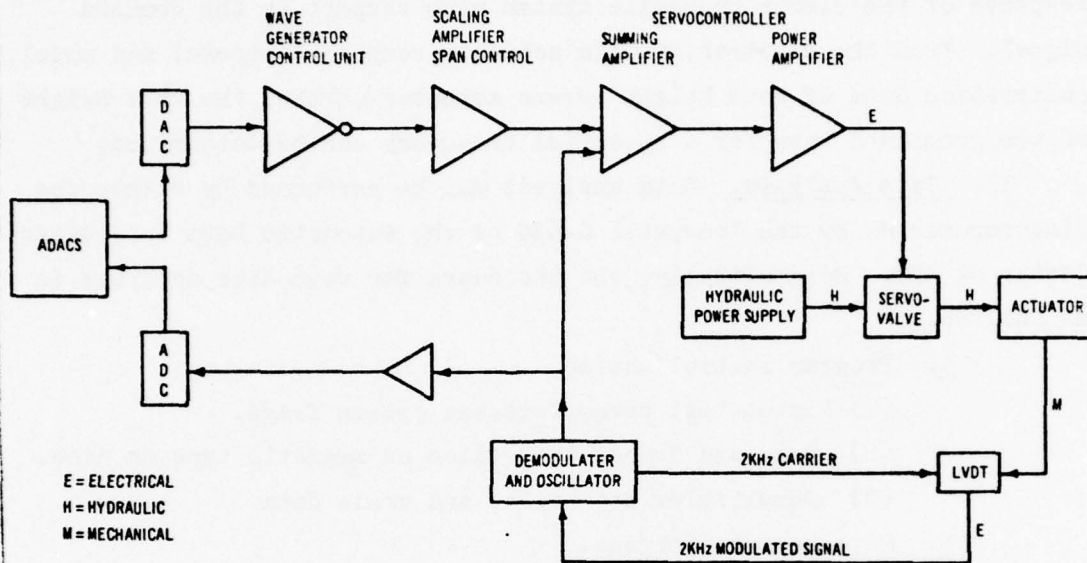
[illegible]

WAVE GENERATOR CONTROL UNIT

SCALING AMPLIFIER SPAN CONTROL

SERVOCONTROLLER

SUMMING AMPLIFIER

POWER AMPLIFIER

E

D A C

ADACS

A D C

HYDRAULIC POWER SUPPLY

H

SERVO-VALVE

H

ACTUATOR

M

DEMODULATER AND OSCILLATOR

2KHz CARRIER

LVDT

E

2KHz MODULATED SIGNAL

E = ELECTRICAL
H = HYDRAULIC
M = MECHANICAL